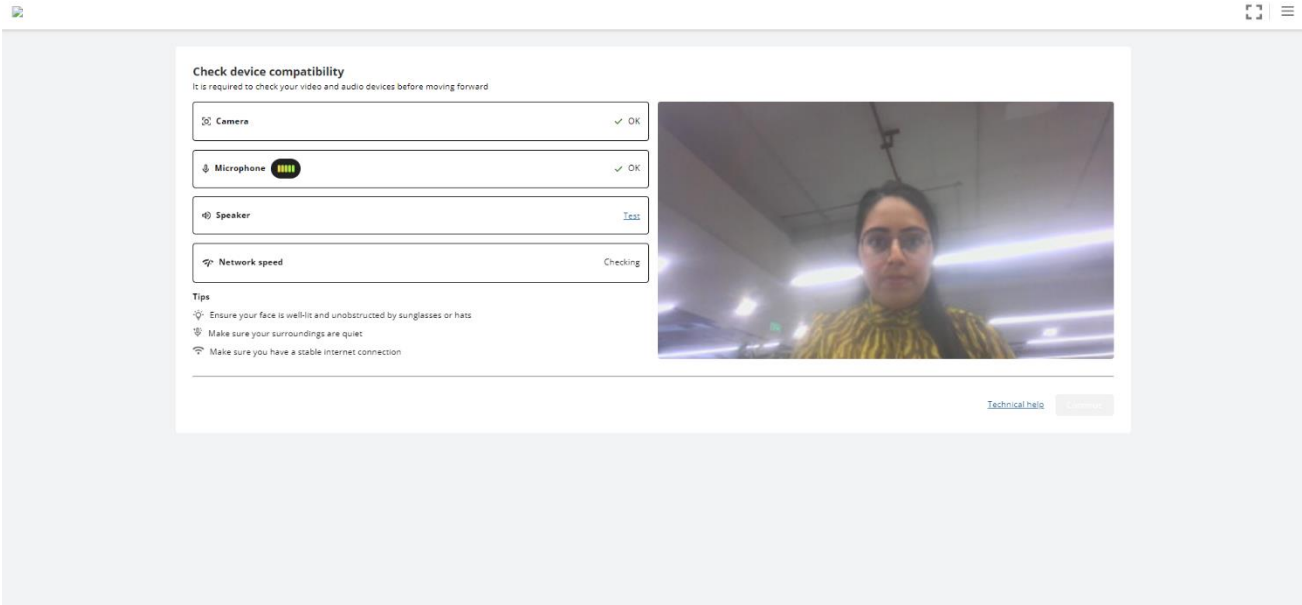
Check device compatibility
It is required to check your video and audio devices before moving forward

Camera ✓ OK

Microphone ✓ OK

Speaker Test

Network speed Checking

Tips
Ensure your face is well-lit and unobstructed by sunglasses or hats
Make sure your surroundings are quiet
Make sure you have a stable internet connection

Technical help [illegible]